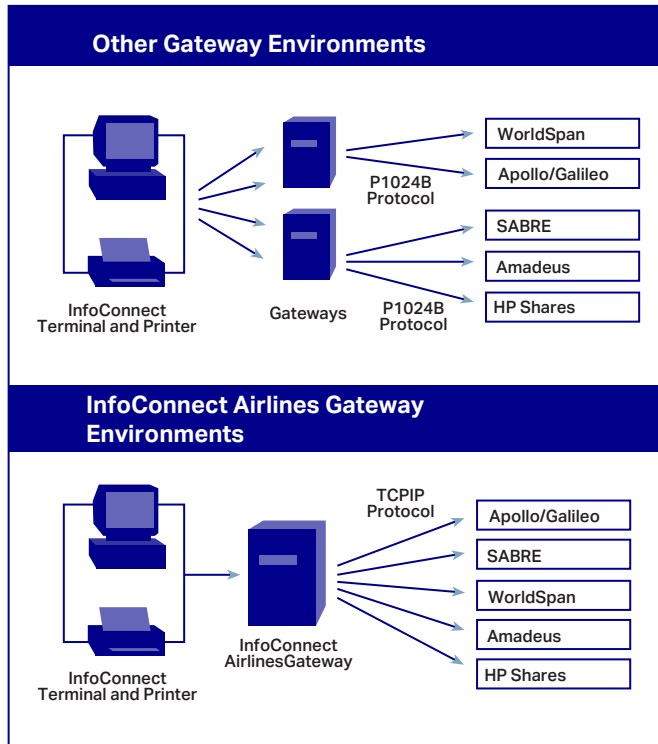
Other Gateway Environments

InfoConnect Terminal and Printer

Gateways

P1024B Protocol

P1024B Protocol

WorldSpan

Apollo/Galileo

SABRE

Amadeus

HP Shares

InfoConnect Airlines Gateway Environments

InfoConnect Terminal and Printer

InfoConnect AirlinesGateway

TCPIP Protocol

Apollo/Galileo

SABRE

WorldSpan

Amadeus

HP Shares